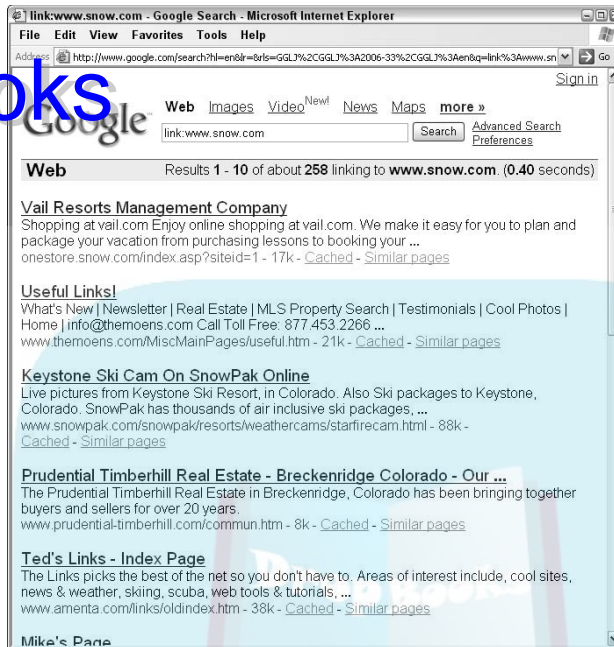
link:www.snow.com - Google Search - Microsoft Internet Explorer

File Edit View Favorites Tools Help

Address http://www.google.com/search?hl=en&lr=&rls=GGLJ%2CGGLJ%3A2006-33%2CGGLJ%3Aen&q=link%3Awww.sn Go

oks

Sign in

Google

Web Images Video New! News Maps more »

link:www.snow.com Search Advanced Search Preferences

Web Results 1 - 10 of about 258 linking to www.snow.com. (0.40 seconds)

Vail Resorts Management Company
Shopping at vail.com Enjoy online shopping at vail.com. We make it easy for you to plan and package your vacation from purchasing lessons to booking your ...
onestore.snow.com/index.asp?siteid=1 - 17k - Cached - Similar pages

Useful Links!
What's New | Newsletter | Real Estate | MLS Property Search | Testimonials | Cool Photos | Home | info@themoens.com Call Toll Free: 877.453.2266 ...
www.themoens.com/MiscMainPages/useful.htm - 21k - Cached - Similar pages

Keystone Ski Cam On SnowPak Online
Live pictures from Keystone Ski Resort, in Colorado. Also Ski packages to Keystone, Colorado. SnowPak has thousands of air inclusive ski packages, ...
www.snowpak.com/snowpak/resorts/weathercams/starfirecam.html - 88k - Cached - Similar pages

Prudential Timberhill Real Estate - Breckenridge Colorado - Our ...
The Prudential Timberhill Real Estate in Breckenridge, Colorado has been bringing together buyers and sellers for over 20 years.
www.prudential-timberhill.com/commun.htm - 8k - Cached - Similar pages

Ted's Links - Index Page
The Links picks the best of the net so you don't have to. Areas of interest include, cool sites, news & weather, skiing, scuba, web tools & tutorials, ...
www.amenta.com/links/oldindex.htm - 38k - Cached - Similar pages

Mike's Page